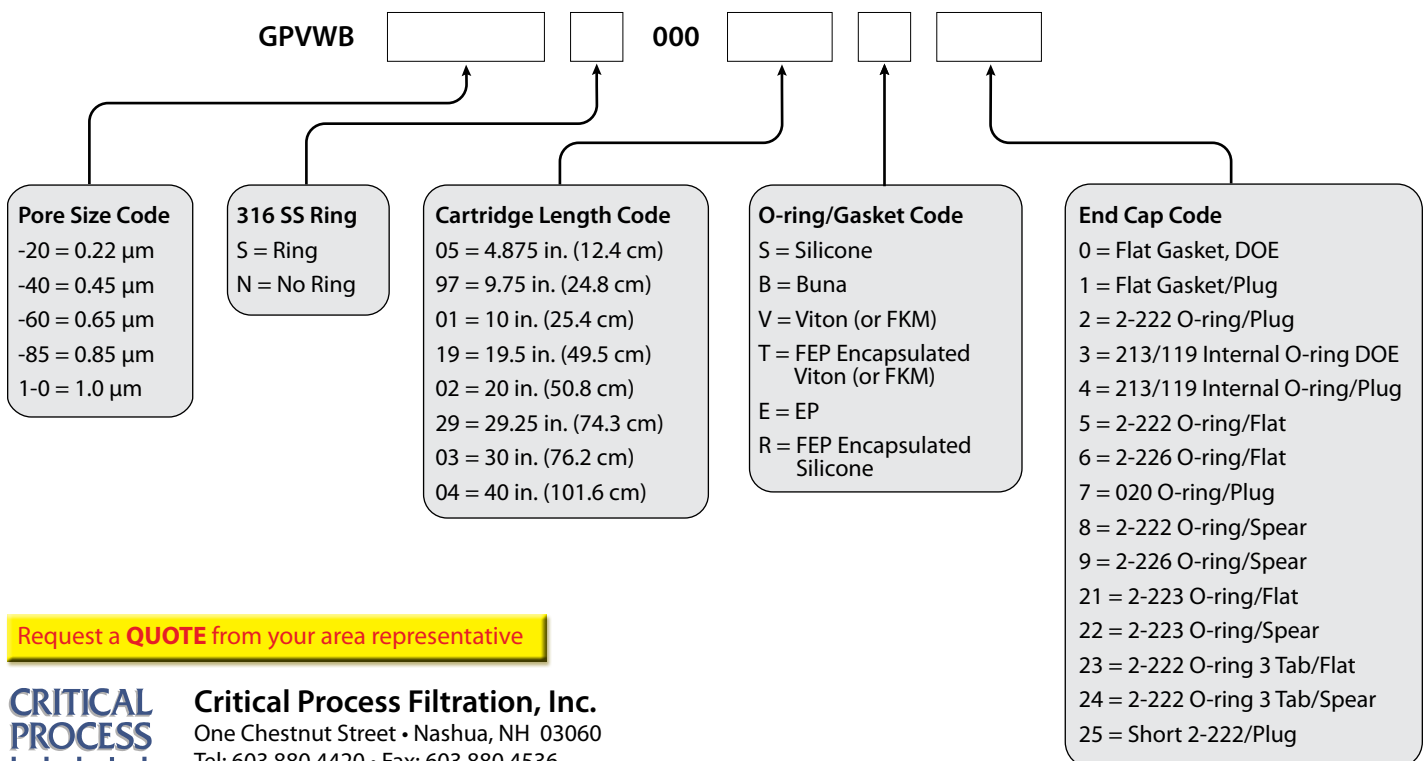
GPVWB 000

Pore Size Code
-20 = 0.22 µm
-40 = 0.45 µm
-60 = 0.65 µm
-85 = 0.85 µm
1-0 = 1.0 µm

316 SS Ring
S = Ring
N = No Ring

Cartridge Length Code
05 = 4.875 in. (12.4 cm)
97 = 9.75 in. (24.8 cm)
01 = 10 in. (25.4 cm)
19 = 19.5 in. (49.5 cm)
02 = 20 in. (50.8 cm)
29 = 29.25 in. (74.3 cm)
03 = 30 in. (76.2 cm)
04 = 40 in. (101.6 cm)

O-ring/Gasket Code
S = Silicone
B = Buna
V = Viton (or FKM)
T = FEP Encapsulated Viton (or FKM)
E = EP
R = FEP Encapsulated Silicone

End Cap Code
0 = Flat Gasket, DOE
1 = Flat Gasket/Plug
2 = 2-222 O-ring/Plug
3 = 213/119 Internal O-ring DOE
4 = 213/119 Internal O-ring/Plug
5 = 2-222 O-ring/Flat
6 = 2-226 O-ring/Flat
7 = 020 O-ring/Plug
8 = 2-222 O-ring/Spear
9 = 2-226 O-ring/Spear
21 = 2-223 O-ring/Flat
22 = 2-223 O-ring/Spear
23 = 2-222 O-ring 3 Tab/Flat
24 = 2-222 O-ring 3 Tab/Spear
25 = Short 2-222/Plug

Request a QUOTE from your area representative

CRITICAL PROCESS

Critical Process Filtration, Inc.
One Chestnut Street • Nashua, NH 03060
Tel: 603.880.4420 • Fax: 603.880.4536